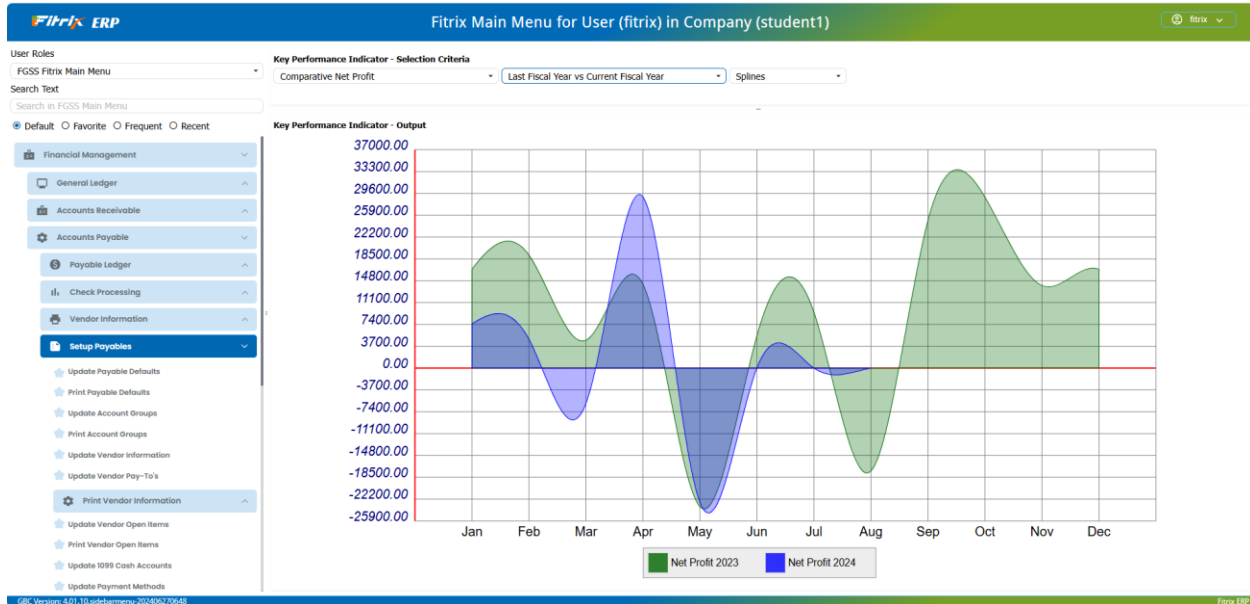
Fitrix ERP

Fitrix Main Menu for User (fitrix) in Company (student1)

fitrix

User Roles
FGSS Fitrix Main Menu
Search Text
Search in FGSS Main Menu
Default Favorite Frequent Recent

Financial Management
General Ledger
Accounts Receivable
Accounts Payable
Payable Ledger
Check Processing
Vendor Information
Setup Payables
Update Payable Defaults
Print Payable Defaults
Update Account Groups
Print Account Groups
Update Vendor Information
Update Vendor Pay-To's
Print Vendor Information
Update Vendor Open Items
Print Vendor Open Items
Update 1099 Cash Accounts
Update Payment Methods

Key Performance Indicator - Selection Criteria
Comparative Net Profit
Last Fiscal Year vs Current Fiscal Year
Splines

Key Performance Indicator - Output

37000.00
33300.00
29600.00
25900.00
22200.00
18500.00
14800.00
11100.00
7400.00
3700.00
0.00
-3700.00
-7400.00
-11100.00
-14800.00
-18500.00
-22200.00
-25900.00

Jan Feb Mar Apr May Jun Jul Aug Sep Oct Nov Dec

Net Profit 2023
Net Profit 2024

GBC Version: 4.01.10.sidebarmenu-202406270648
Fitrix ERP